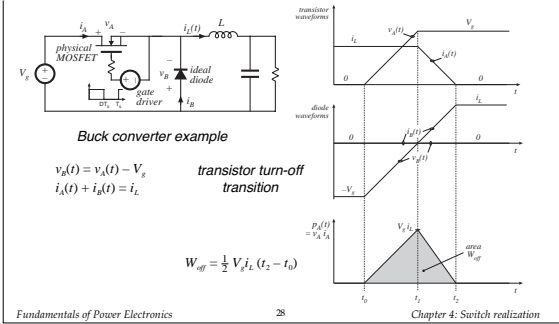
$i_A$ + $v_A$ –

physical MOSFET

$V_g$

$i_L(t)$ $L$

+ $v_B$ –

ideal diode

gate driver

$DT_s$ $T_s$

$i_B$

Buck converter example

$v_B(t) = v_A(t) - V_g$

$i_A(t) + i_B(t) = i_L$

transistor turn-off transition

$W_{off} = \frac{1}{2} V_g i_L (t_2 - t_0)$

transistor waveforms

$i_L$

$v_A(t)$

$V_g$

$i_A(t)$

0

0

$t$

diode waveforms

0

$i_B(t)$

$v_B(t)$

$i_L$

$-V_g$

$t$

$p_A(t) = v_A i_A$

$V_g i_L$

area $W_{off}$

$t$

$t_0$ $t_1$ $t_2$

Fundamentals of Power Electronics

28

Chapter 4: Switch realization